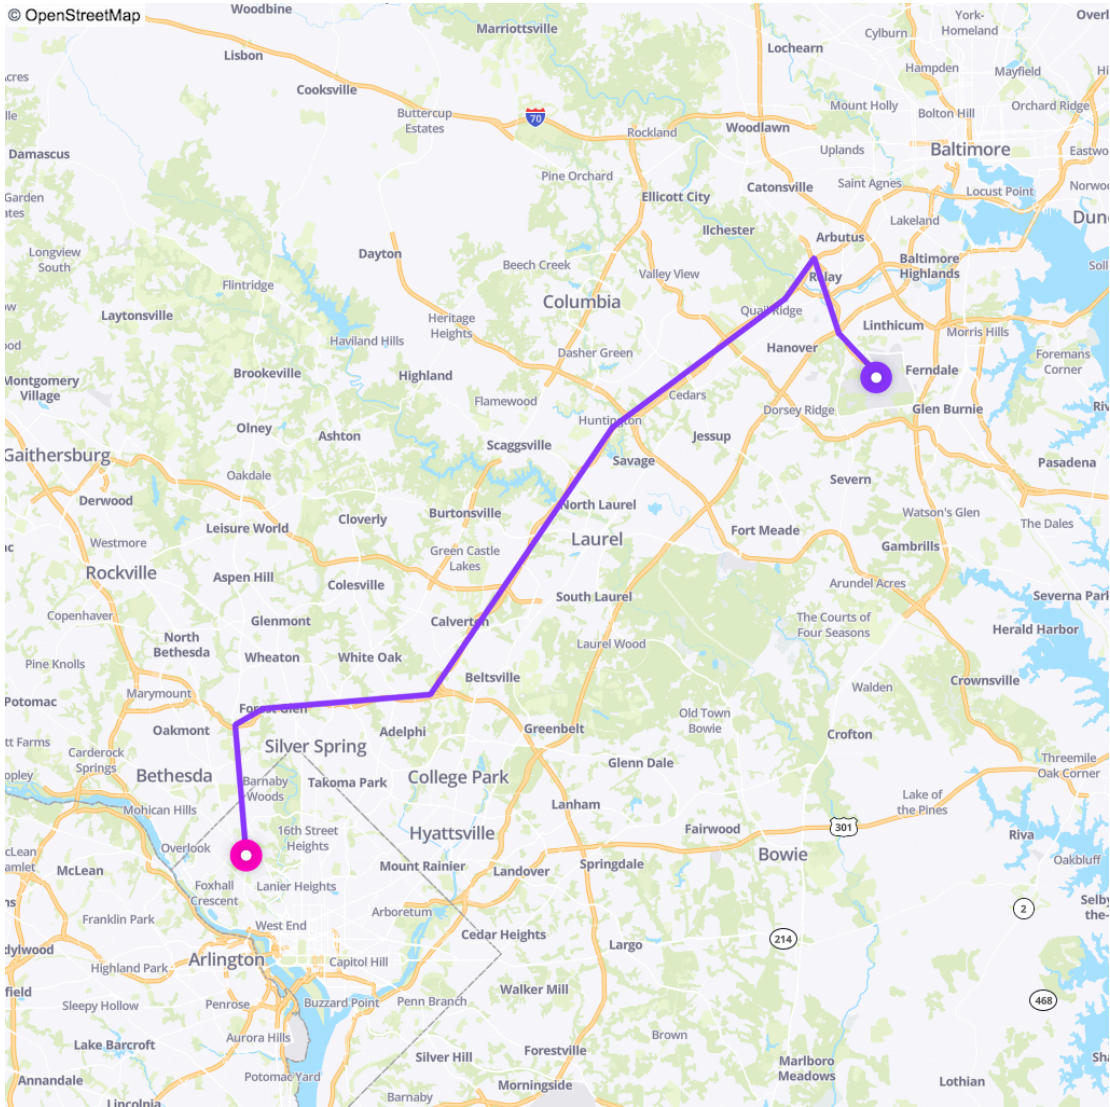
© OpenStreetMap
Woodbine
Marriottsville
York-Homeland
Overl
Lisbon
Lochearn
Cylburn
Hampden
Mayfield
Cooksville
Buttercup Estates
70
Rockland
Woodlawn
Mount Holly
Bolton Hill
Orchard Ridge
Damascus
Uplands
Baltimore
Eastw
Pine Orchard
Catonsville
Saint Agnes
Locust Point
Norwo
Garden
Ellicott City
Lakeland
Dun
Ilchester
Arbutus
Longview South
Dayton
Beech Creek
Valley View
Relay
Baltimore Highlands
Soll
Flintridge
Columbia
Quail Ridge
Laytonsville
Heritage Heights
Linthicum
Morris Hills
Haviland Hills
Dasher Green
Hanover
Foremans Corner
Brookeville
Highland
Ferndale
Montgomery Village
Flamewood
Cedars
Dorsey Ridge
Glen Burnie
Riv
Olney
Ashton
Huntington
Jessup
Gaithersburg
Scaggsville
Savage
Pasadena
Oakdale
Severn
Derwood
North Laurel
Leisure World
Cloverly
Burtonsville
Watson's Glen
The Dales
Westmore
Laurel
Fort Meade
Gambrills
Green Castle Lakes
Rockville
Aspen Hill
Colesville
Arundel Acres
Copenhaver
South Laurel
Severna Park
Glenmont
Calverton
The Courts of Four Seasons
Herald Harbor
North Bethesda
Laurel Wood
Wheaton
White Oak
Pine Knolls
Beltsville
Walden
Crownsville
Marymount
Potomac
Forest Glen
Old Town Bowie
Oakmont
Adelphi
Greenbelt
Crofton
Silver Spring
Carderock Springs
Glenn Dale
Threemile Oak Corner
Bethesda
Takoma Park
College Park
Barnaby Woods
Lake of the Pines
Mohican Hills
Lanham
301
16th Street Heights
Hyattsville
Fairwood
Riva
Overlook
Bowie
Mount Rainier
Oakbluff
McLean
Springdale
Landover
Foxhall Crescent
Lanier Heights
Selby-on-the-
Franklin Park
Arboretum
2
West End
Cedar Heights
Largo
214
Arlington
Highland Park
Capitol Hill
Walker Mill
468
Penrose
Buzzard Point
Penn Branch
Sleepy Hollow
Aurora Hills
Brown
Lake Barcroft
Silver Hill
Forestville
Marlboro Meadows
Annandale
Potomac Yard
Lothian
Morningside
Barnaby
Lincolnia